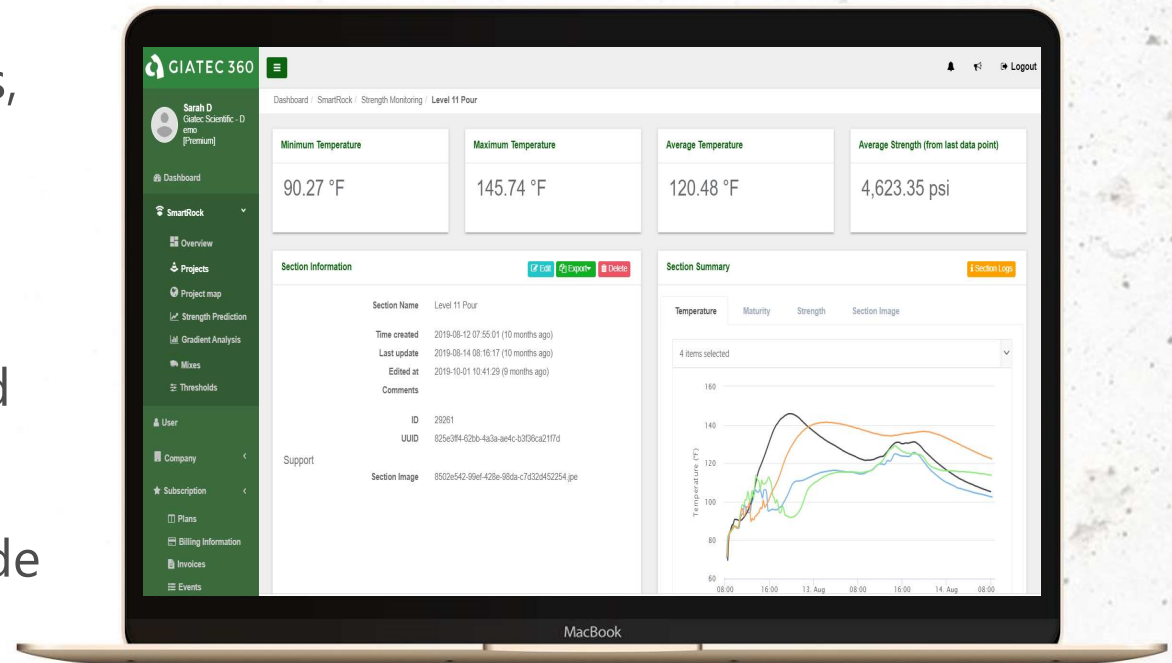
s,

d

de

GIATEC 360

Logout

Sarah D
Giatec Scientific - Demo
[Premium]

Dashboard
SmartRock
Overview
Projects
Project map
Strength Prediction
Gradient Analysis
Mixes
Thresholds
User
Company
Subscription
Plans
Billing Information
Invoices
Events

Dashboard / SmartRock / Strength Monitoring / Level 11 Pour

| Minimum Temperature | Maximum Temperature | Average Temperature | Average Strength (from last data point) |
|---|---|---|---|
| 90.27 °F | 145.74 °F | 120.48 °F | 4,623.35 psi |

Section Information

Edit Export Delete

Section Name Level 11 Pour
Time created 2019-08-12 07:55:01 (10 months ago)
Last update 2019-08-14 08:16:17 (10 months ago)
Edited at 2019-10-01 10:41:29 (9 months ago)
Comments
ID 29261
UUID 825e3ff4-62bb-4a3a-ae4c-b3f36ca21f7d
Support
Section Image 8502e542-99ef-428e-98da-c7d32d452254.jpe

Section Summary

Section Logs

Temperature Maturity Strength Section Image

4 items selected

Temperature (°F)
160
140
120
100
80
60
08:00 16:00 13. Aug 08:00 16:00 14. Aug 08:00

MacBook